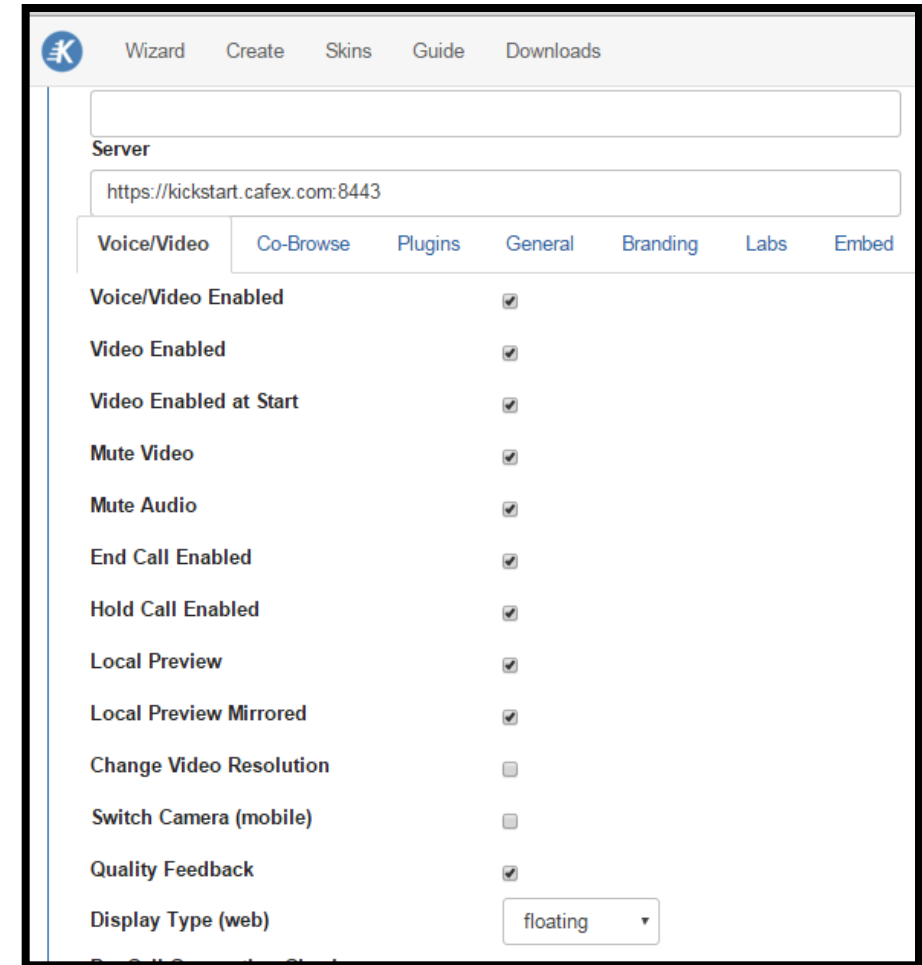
Wizard Create Skins Guide Downloads

Server

https://kickstart.cafex.com:8443

Voice/Video Co-Browse Plugins General Branding Labs Embed

Voice/Video Enabled

Video Enabled

Video Enabled at Start

Mute Video

Mute Audio

End Call Enabled

Hold Call Enabled

Local Preview

Local Preview Mirrored

Change Video Resolution

Switch Camera (mobile)

Quality Feedback

Display Type (web) floating

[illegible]